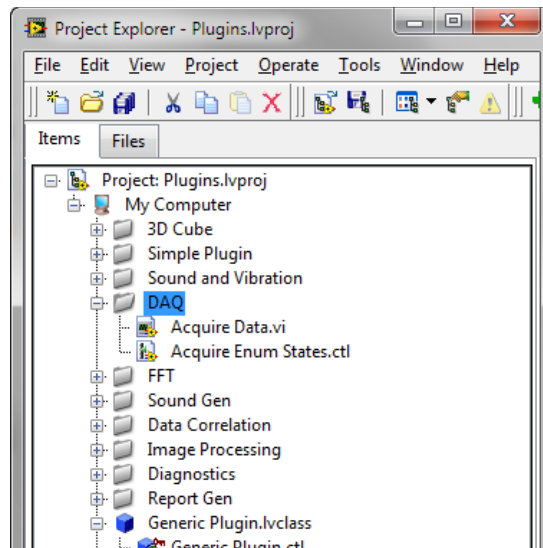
Project Explorer - Plugins.lvproj

File Edit View Project Operate Tools Window Help

Items Files

Project: Plugins.lvproj
My Computer
3D Cube
Simple Plugin
Sound and Vibration
DAQ
Acquire Data.vi
Acquire Enum States.ctl
FFT
Sound Gen
Data Correlation
Image Processing
Diagnostics
Report Gen
Generic Plugin.lvclass
Generic Plugin.ctl